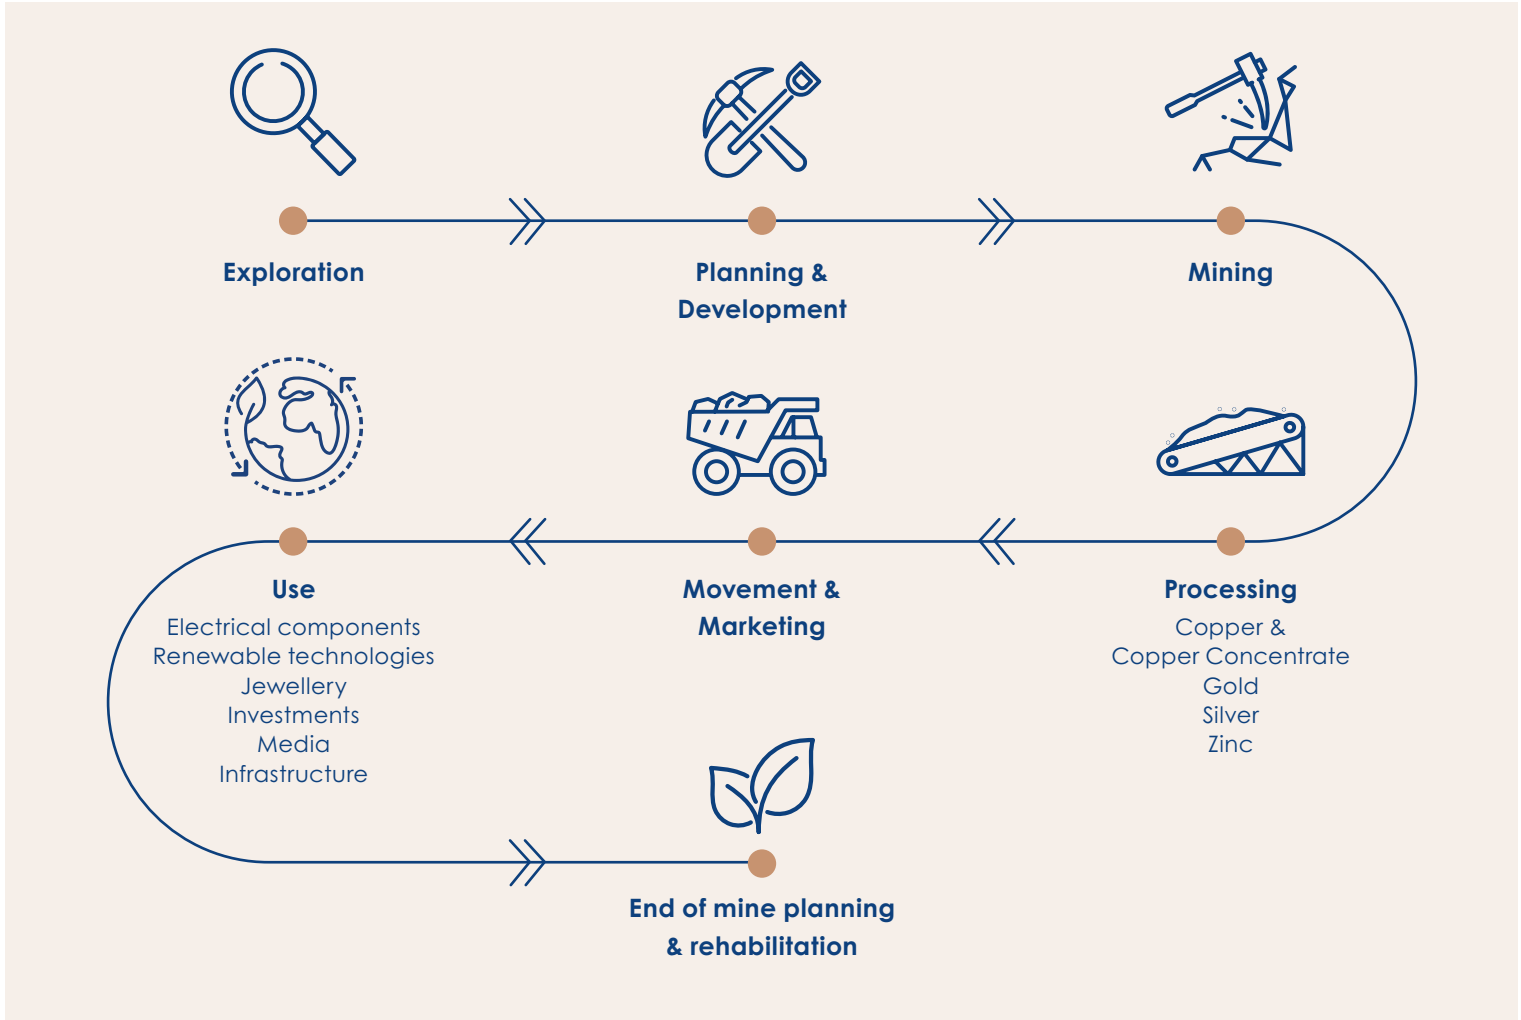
Exploration

Planning & Development

Mining

Processing
Copper & Copper Concentrate
Gold
Silver
Zinc

Movement & Marketing

Use
Electrical components
Renewable technologies
Jewellery
Investments
Media
Infrastructure

End of mine planning & rehabilitation